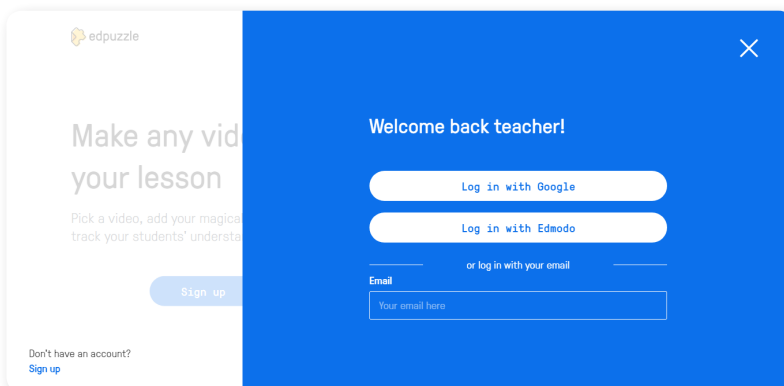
edpuzzle

Make any vid
your lesson

Pick a video, add your magica
track your students' understa

Sign up

Don't have an account?
Sign up

Welcome back teacher!

Log in with Google

Log in with Edmodo

or log in with your email

Email

Your email here